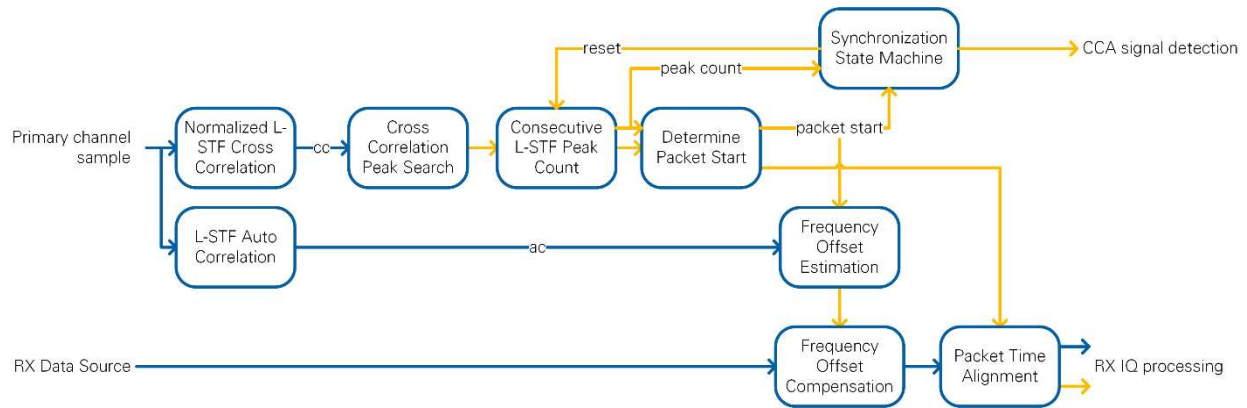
Synchronization State Machine

CCA signal detection

reset

peak count

Primary channel sample

Normalized L-STF Cross Correlation

cc

Cross Correlation Peak Search

Consecutive L-STF Peak Count

Determine Packet Start

packet start

L-STF Auto Correlation

ac

Frequency Offset Estimation

RX Data Source

Frequency Offset Compensation

Packet Time Alignment

RX IQ processing